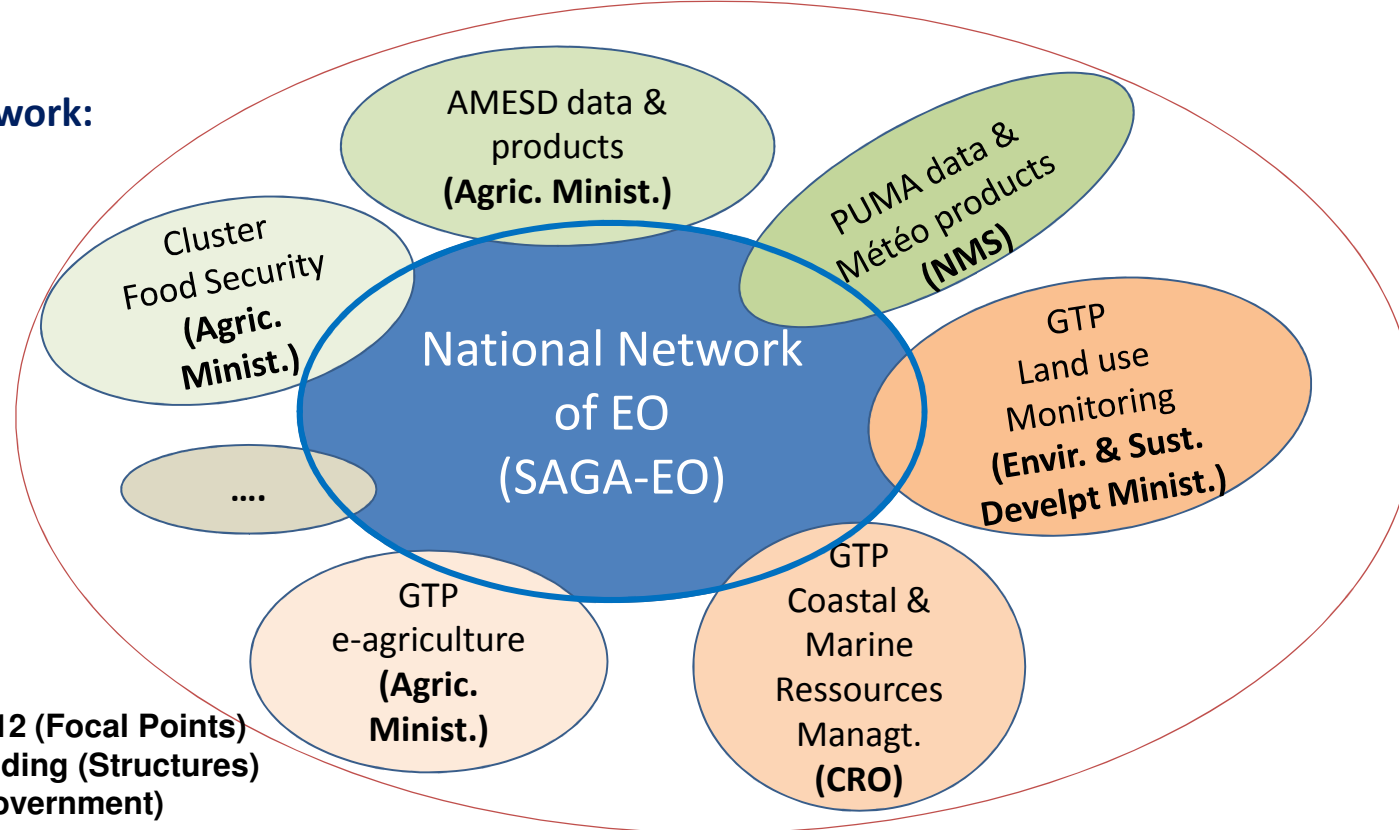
work:

AMESD data & products
(Agric. Minist.)

Cluster Food Security
(Agric. Minist.)

PUMA data & Météo products
(NMS)

National Network of EO
(SAGA-EO)

GTP
Land use Monitoring
(Envir. & Sust. Develpt Minist.)

....

GTP
e-agriculture
(Agric. Minist.)

GTP
Coastal & Marine Ressources Managt.
(CRO)

12 (Focal Points)
ding (Structures)
overnment)